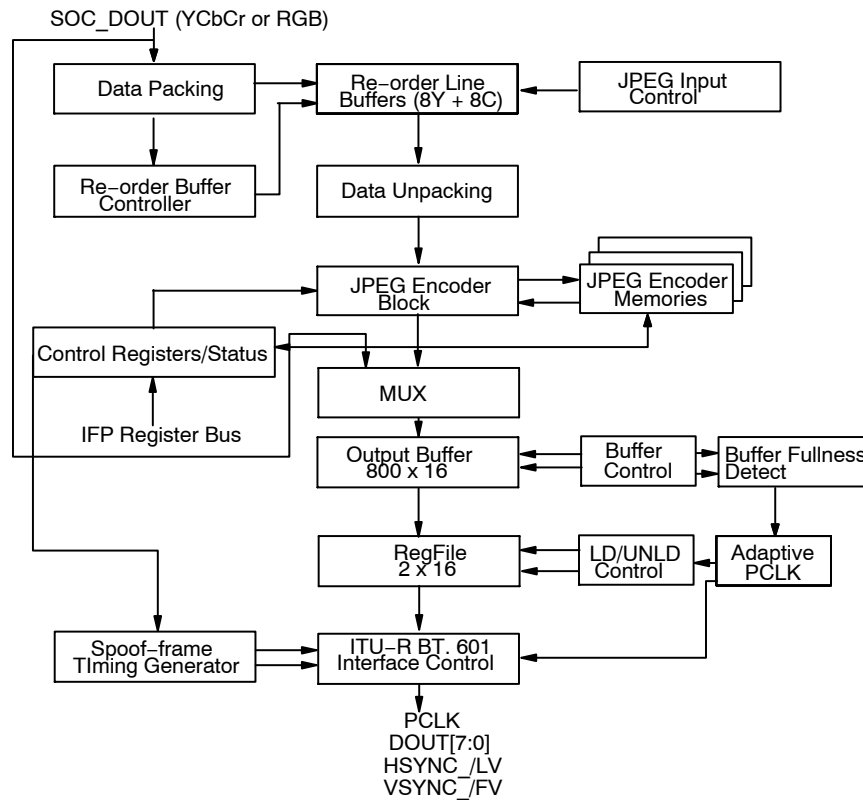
SOC_DOUT (YCbCr or RGB)

Data Packing

Re–order Line Buffers (8Y + 8C)

JPEG Input Control

Re–order Buffer Controller

Data Unpacking

JPEG Encoder Block

JPEG Encoder Memories

Control Registers/Status

MUX

IFP Register Bus

Output Buffer 800 x 16

Buffer Control

Buffer Fullness Detect

RegFile 2 x 16

LD/UNLD Control

Adaptive PCLK

Spoof–frame TIming Generator

ITU–R BT. 601 Interface Control

PCLK
DOUT[7:0]
HSYNC_/LV
VSYNC_/FV